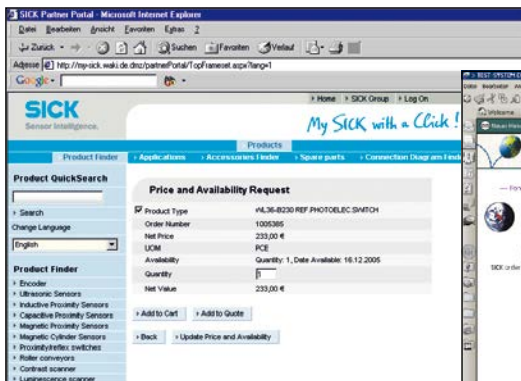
SICK Partner Portal - Microsoft Internet Explorer

Datei Bearbeiten Ansicht Favoriten Extras ?

Zurück Suchen Favoriten Verlauf

Adresse http://my-sick.waki.de.dmz/partnerPortal/TopFrameset.aspx?lang=1

Google

SICK
Sensor Intelligence.

› Home › SICK Group › Log On

My SICK with a Click!

Products

Product Finder › Applications › Accessories Finder › Spare parts › Connection Diagram Finder

Product QuickSearch

› Search

Change Language

English

Product Finder

› Encoder
› Ultrasonic Sensors
› Inductive Proximity Sensors
› Capacitive Proximity Sensors
› Magnetic Proximity Sensors
› Magnetic Cylinder Sensors
› Proximity/reflex switches
› Roller conveyors
› Contrast scanner
› Luminescence scanner

Price and Availability Request

| | |
|---|---|
| Product Type | WL36-B230 REF.PHOTOELEC.SWITCH |
| Order Number | 1005385 |
| Net Price | 233,00 € |
| UOM | PCE |
| Availability | Quantity: 1, Date Available: 16.12.2005 |
| Quantity | 1 |
| Net Value | 233,00 € |

› Add to Cart › Add to Quote

› Back › Update Price and Availability

SICK order

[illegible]